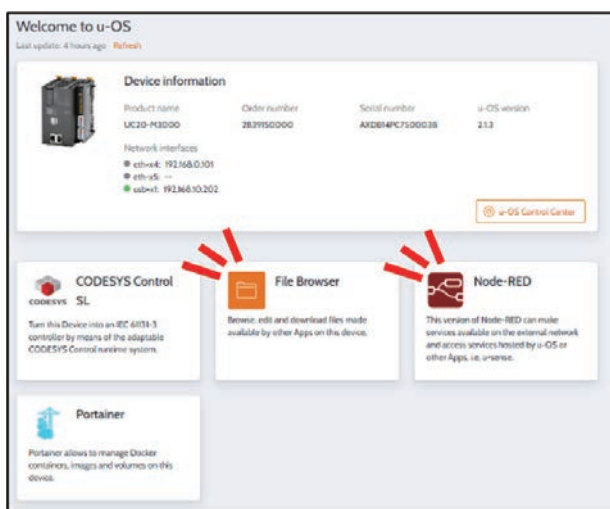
Welcome to u-OS

Last update: 4 hours ago Refresh

Device information

| Product name | Order number | Serial number | u-OS version |
|---|---|---|---|
| UC20-M3000 | 2839150000 | AXDB14PC7500038 | 2.1.3 |

Network interfaces
eth-x4: 192.168.0.101
eth-x5: --
usb-x1: 192.168.10.202

u-OS Control Center

CODESYS Control SL

CODESYS

Turn this Device into an IEC 61131-3 controller by means of the adaptable CODESYS Control runtime system.

File Browser

Browse, edit and download files made available by other Apps on this device.

Node-RED

This version of Node-RED can make services available on the external network and access services hosted by u-OS or other Apps, i.e. u-sense.

Portainer

Portainer allows to manage Docker containers, images and volumes on this device.